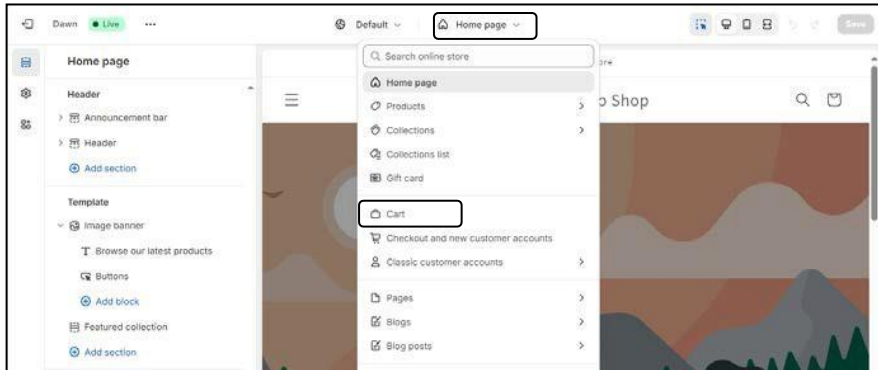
Dawn Live ···
Default
Home page
Save

Home page
Header
Announcement bar
Header
Add section
Template
Image banner
Browse our latest products
Buttons
Add block
Featured collection
Add section

Search online store
Home page
Products
Collections
Collections list
Gift card
Cart
Checkout and new customer accounts
Classic customer accounts
Pages
Blogs
Blog posts

ore
o Shop